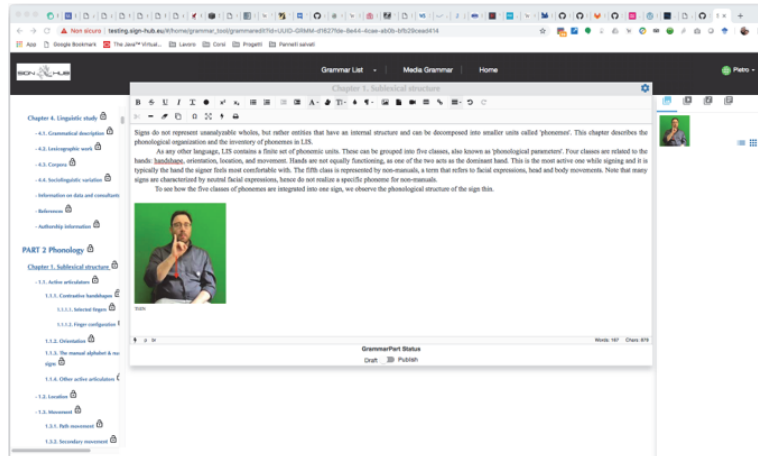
Non sicuro | testing.sign-hub.eu/it/home/grammar_tool/grammaredit?id=UUID-GRMM-d1627fde-8e44-4cae-ab0b-bfb29cead414

App Google Bookmark The Java™ Virtual... Lavoro Corsi Progetti Pannelli salvati

Grammar List Media Grammar Home

Pietro

Chapter 4. Linguistic study

4.1. Grammatical description

4.2. Lexicographic work

4.3. Corpora

4.4. Sociolinguistic variation

Information on data and consultants

References

Authorship information

PART 2 Phonology

Chapter 1. Sublexical structure

1.1. Active articulators

1.1.1. Contrastive handshapes

1.1.1.1. Selected fingers

1.1.1.2. Finger configuration

1.1.2. Orientation

1.1.3. The manual alphabet & number signs

1.1.4. Other active articulators

1.2. Location

1.3. Movement

1.3.1. Path movement

1.3.2. Secondary movement

Chapter 1. Sublexical structure

Signs do not represent unanalyzable wholes, but rather entities that have an internal structure and can be decomposed into smaller units called 'phonemes'. This chapter describes the phonological organization and the inventory of phonemes in LIS.

As any other language, LIS contains a finite set of phonemic units. These can be grouped into five classes, also known as 'phonological parameters'. Four classes are related to the hands: handshape, orientation, location, and movement. Hands are not equally functioning, as one of the two acts as the dominant hand. This is the most active one while signing and it is typically the hand the signer feels most comfortable with. The fifth class is represented by non-manuals, a term that refers to facial expressions, head and body movements. Note that many signs are characterized by neutral facial expression, hence do not realize a specific phoneme for non-manuals.

To see how the five classes of phonemes are integrated into one sign, we observe the phonological structure of the sign this.

THIS

Words: 197 Chars: 879

GrammarPart Status

Draft Publish